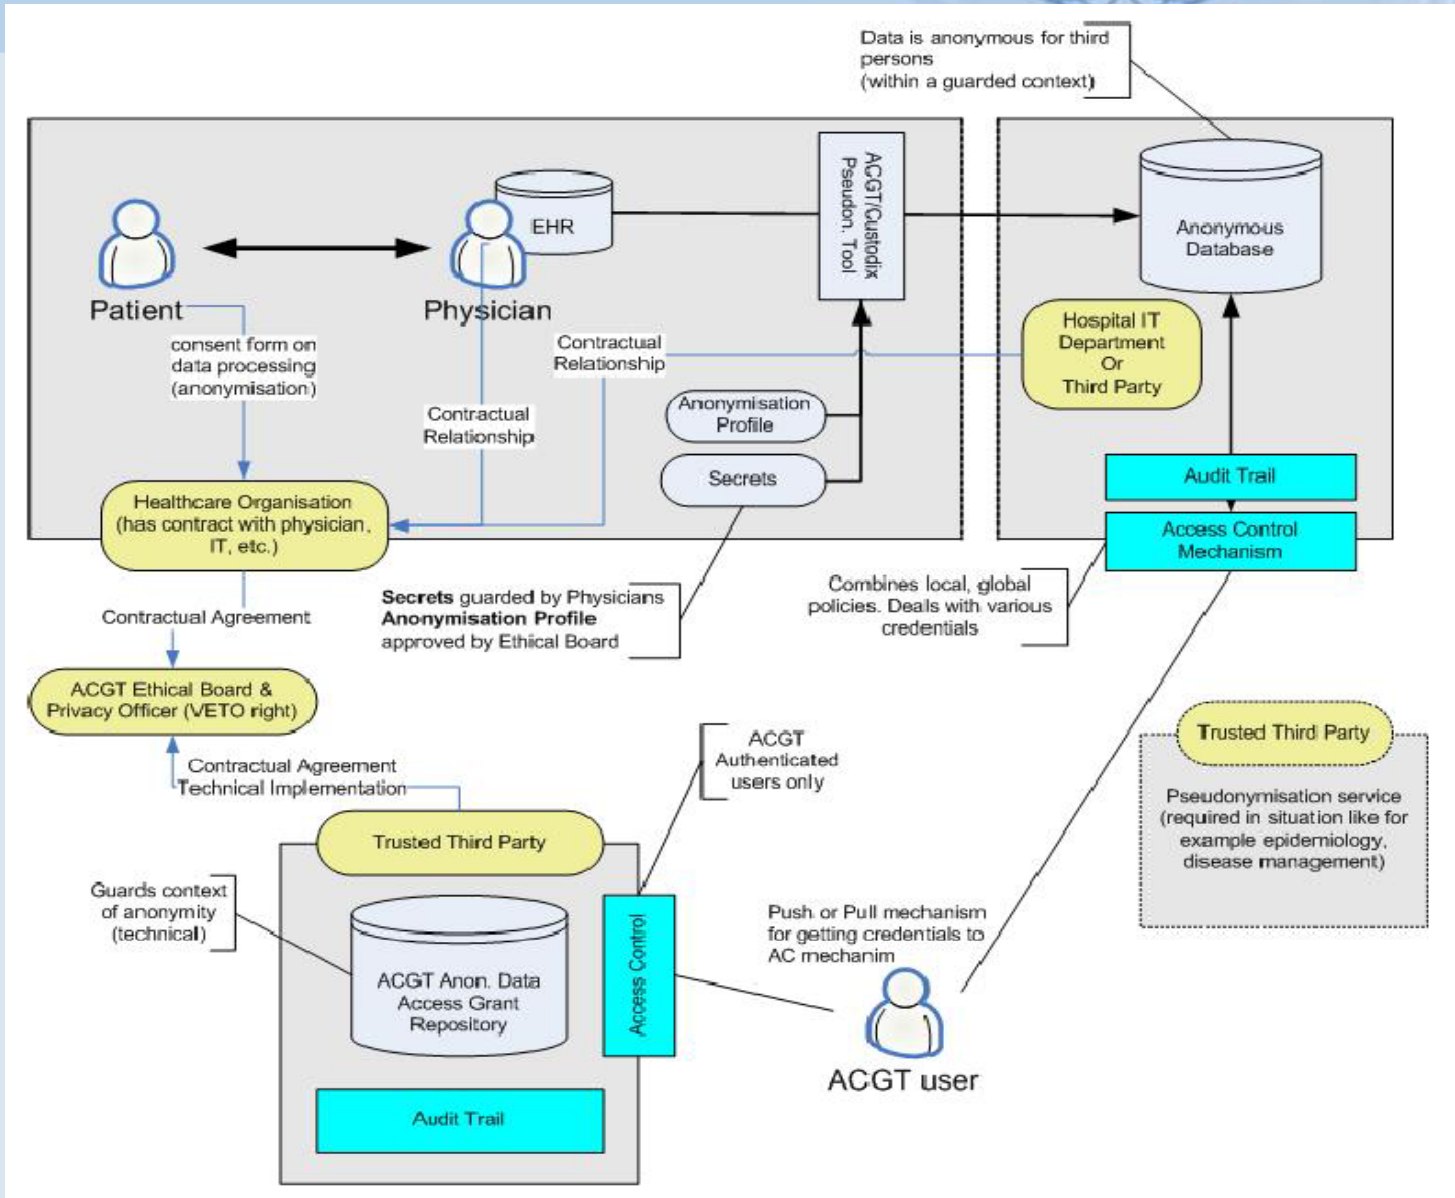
Data is anonymous for third persons
(within a guarded context)

Patient

Physician

EHR

ACGT/Custodix Pseudon. Tool

Anonymous Database

consent form on data processing (anonymisation)

Contractual Relationship

Contractual Relationship

Hospital IT Department Or Third Party

Anonymisation Profile

Secrets

Audit Trail

Access Control Mechanism

Healthcare Organisation (has contract with physician, IT, etc.)

Contractual Agreement

**Secrets** guarded by Physicians
**Anonymisation Profile** approved by Ethical Board

Combines local, global policies. Deals with various credentials

ACGT Ethical Board & Privacy Officer (VETO right)

Contractual Agreement
Technical Implementation

ACGT Authenticated users only

Trusted Third Party

Pseudonymisation service (required in situation like for example epidemiology, disease management)

Trusted Third Party

Guards context of anonymity (technical)

ACGT Anon. Data Access Grant Repository

Access Control

Push or Pull mechanism for getting credentials to AC mechanim

ACGT user

Audit Trail